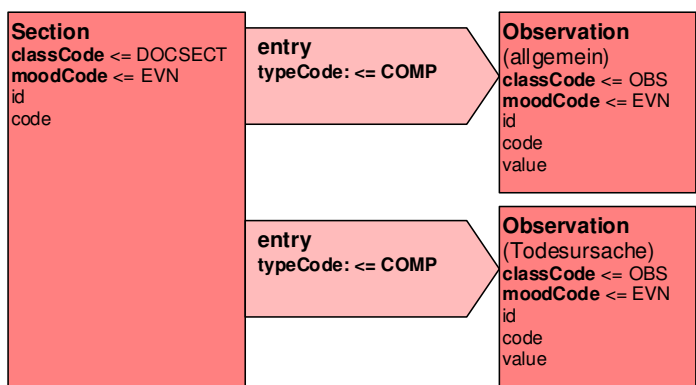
Section
classCode <= DOCSECT
moodCode <= EVN
id
code

entry
typeCode: <= COMP

Observation
(allgemein)
classCode <= OBS
moodCode <= EVN
id
code
value

entry
typeCode: <= COMP

Observation
(Todesursache)
classCode <= OBS
moodCode <= EVN
id
code
value